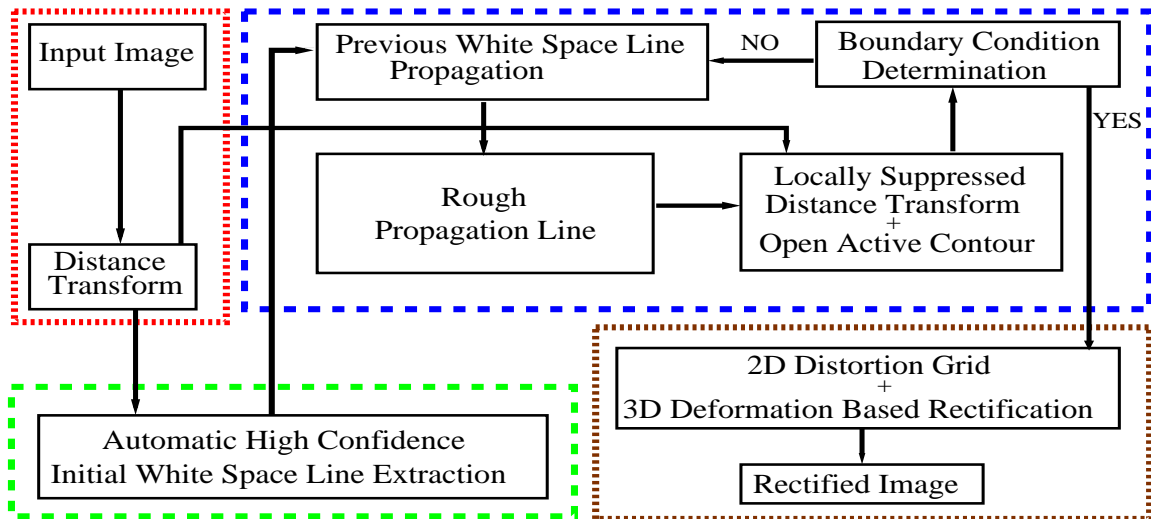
Input Image

Distance Transform

Previous White Space Line Propagation

NO

Boundary Condition Determination

YES

Rough Propagation Line

Locally Suppressed Distance Transform + Open Active Contour

Automatic High Confidence Initial White Space Line Extraction

2D Distortion Grid + 3D Deformation Based Rectification

Rectified Image